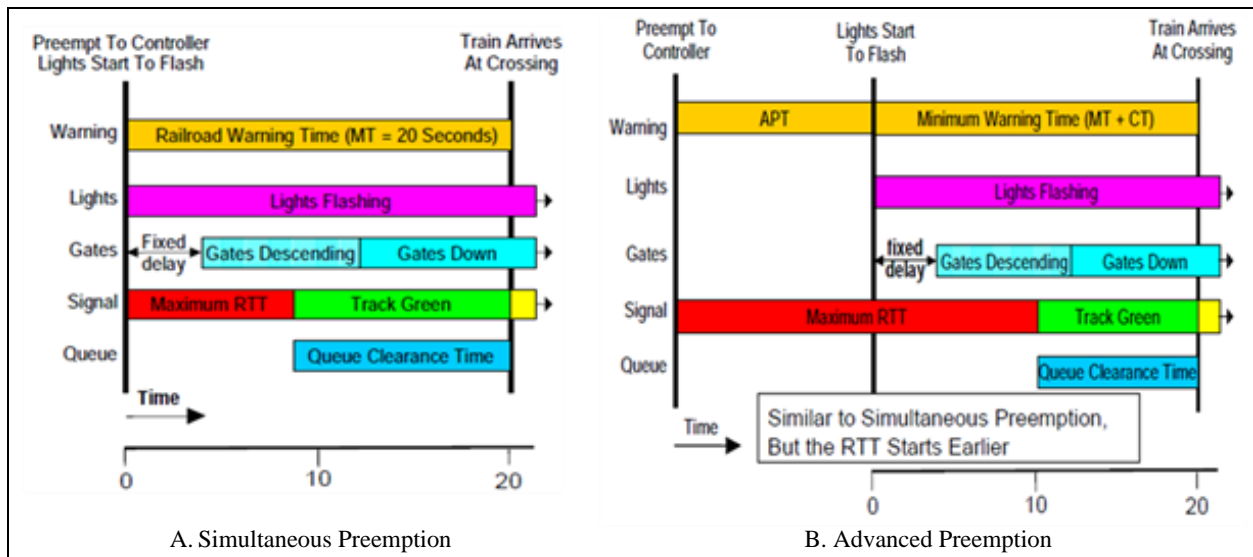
Preempt To Controller
Lights Start To Flash

Train Arrives
At Crossing

Warning
Railroad Warning Time (MT = 20 Seconds)

Lights
Lights Flashing

Gates
Fixed delay
Gates Descending
Gates Down

Signal
Maximum RTT
Track Green

Queue
Queue Clearance Time

Time

0
10
20

A. Simultaneous Preemption

Preempt To
Controller

Lights Start
To Flash

Train Arrives
At Crossing

Warning
APT
Minimum Warning Time (MT + CT)

Lights
Lights Flashing

Gates
fixed delay
Gates Descending
Gates Down

Signal
Maximum RTT
Track Green

Queue
Queue Clearance Time

Time

Similar to Simultaneous Preemption,
But the RTT Starts Earlier

0
10
20

B. Advanced Preemption